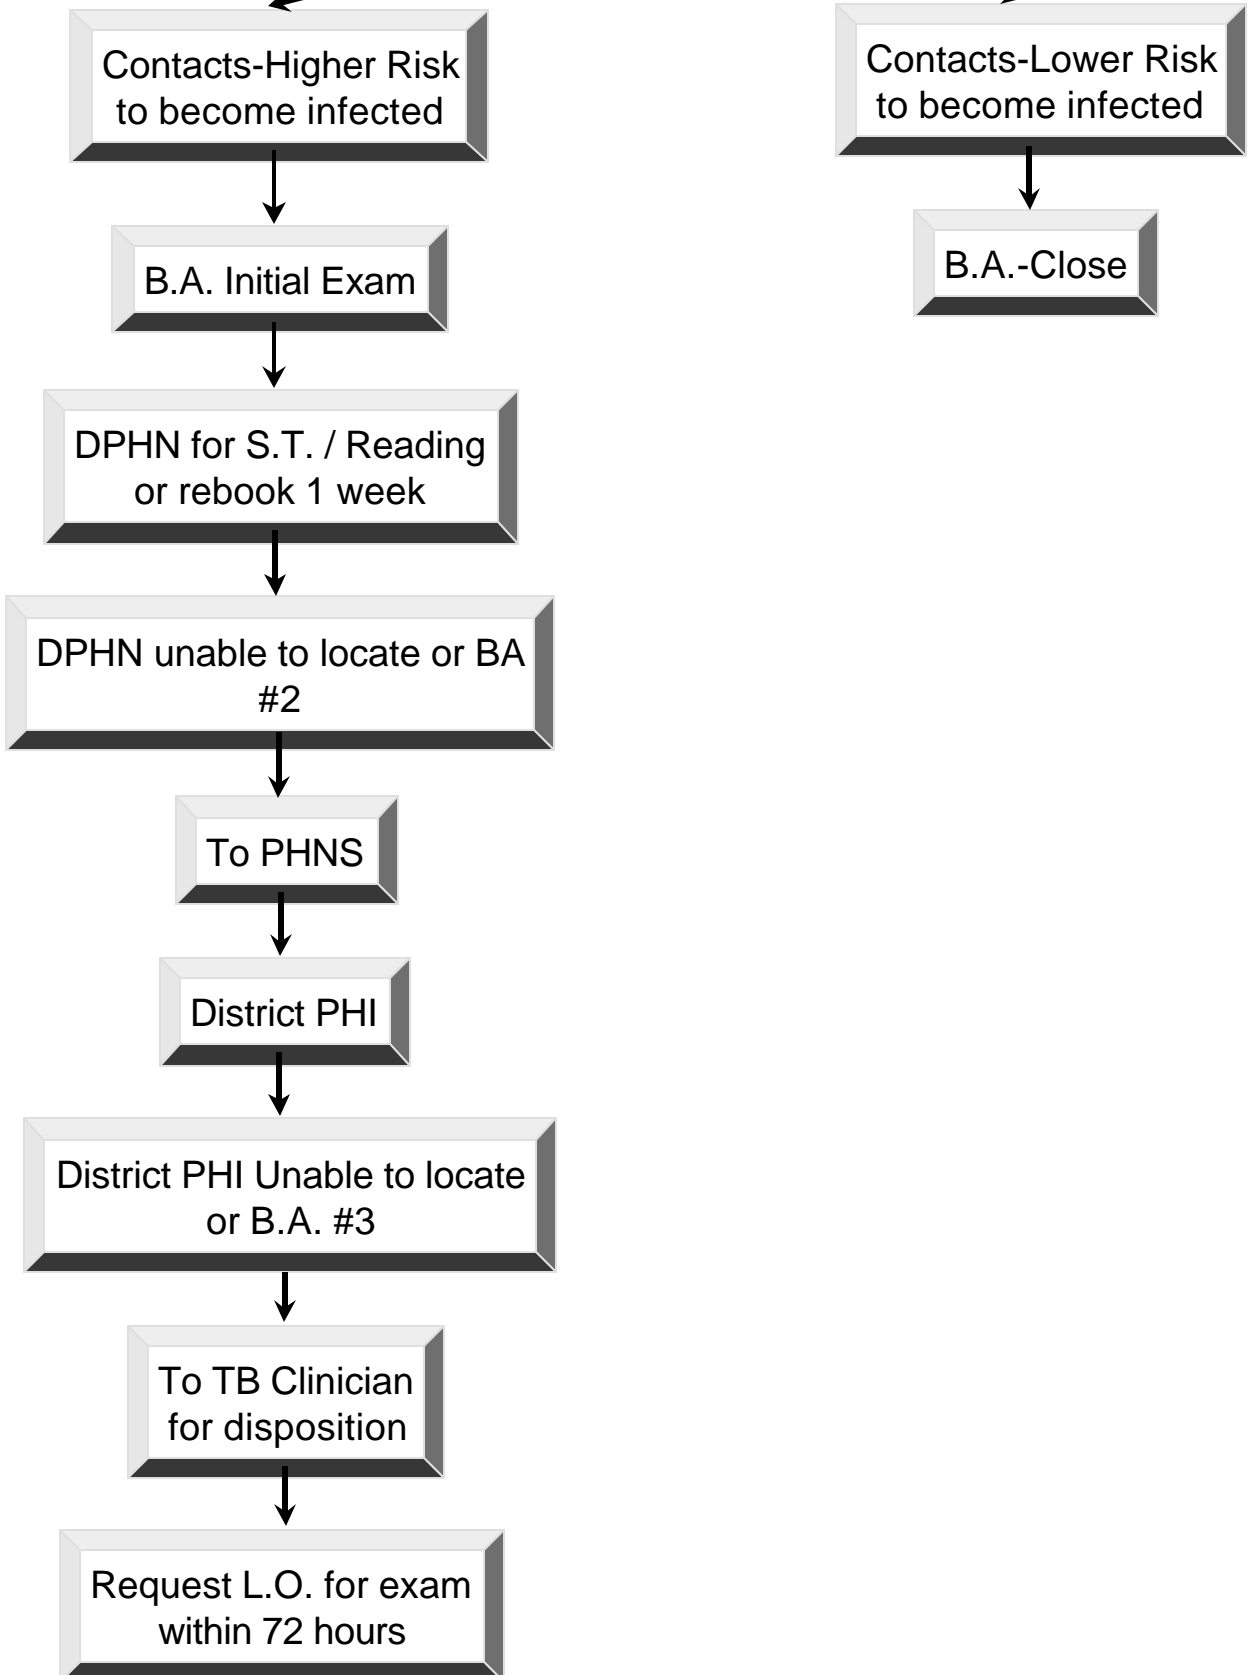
Contacts-Higher Risk to become infected

B.A. Initial Exam

DPHN for S.T. / Reading or rebook 1 week

DPHN unable to locate or BA #2

To PHNS

District PHI

District PHI Unable to locate or B.A. #3

To TB Clinician for disposition

Request L.O. for exam within 72 hours

Contacts-Lower Risk to become infected

B.A.-Close